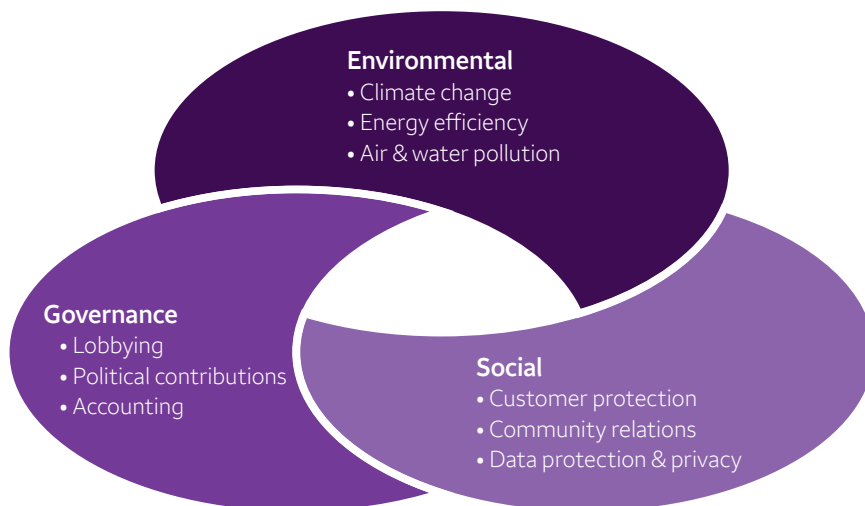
Environmental
• Climate change
• Energy efficiency
• Air & water pollution

Governance
• Lobbying
• Political contributions
• Accounting

Social
• Customer protection
• Community relations
• Data protection & privacy